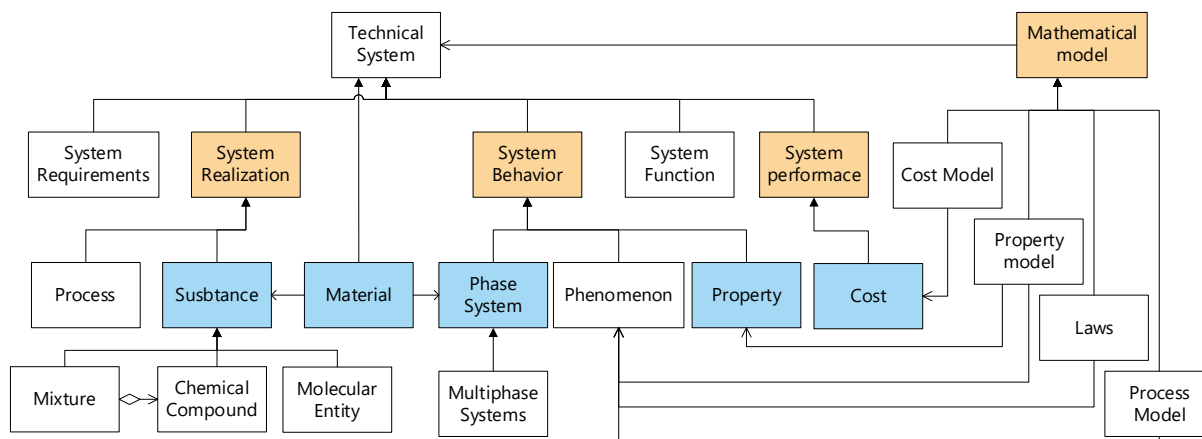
Technical System

Mathematical model

System Requirements

System Realization

System Behavior

System Function

System performace

Cost Model

Property model

Process

Susbtance

Material

Phase System

Phenomenon

Property

Cost

Laws

Mixture

Chemical Compound

Molecular Entity

Multiphase Systems

Process Model